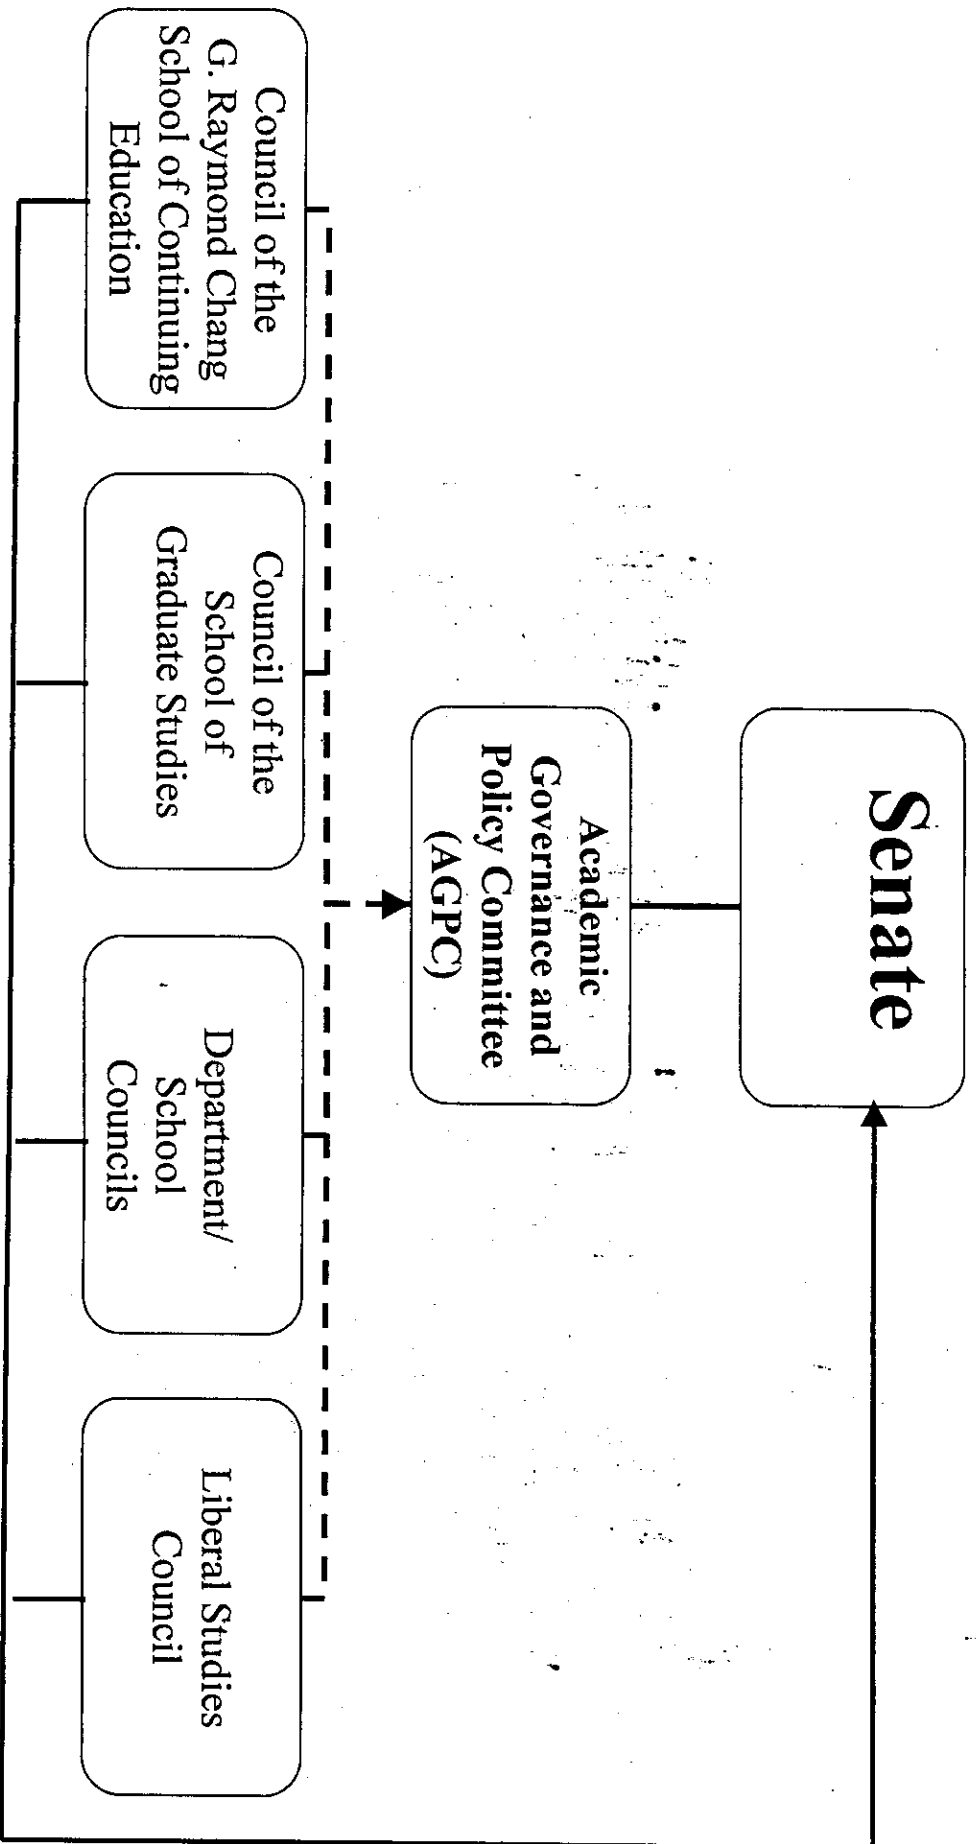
Senate

Academic Governance and Policy Committee (AGPC)

Council of the G. Raymond Chang School of Continuing Education

Council of the School of Graduate Studies

Department/ School Councils

Liberal Studies Council